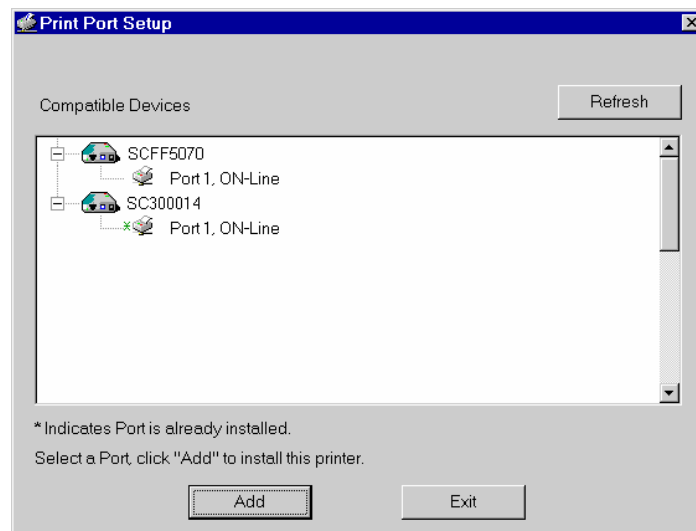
Print Port Setup

Compatible Devices

Refresh

SCFF5070
Port 1, ON-Line
SC300014
* Port 1, ON-Line

* Indicates Port is already installed.

Select a Port, click "Add" to install this printer.

Add

Exit